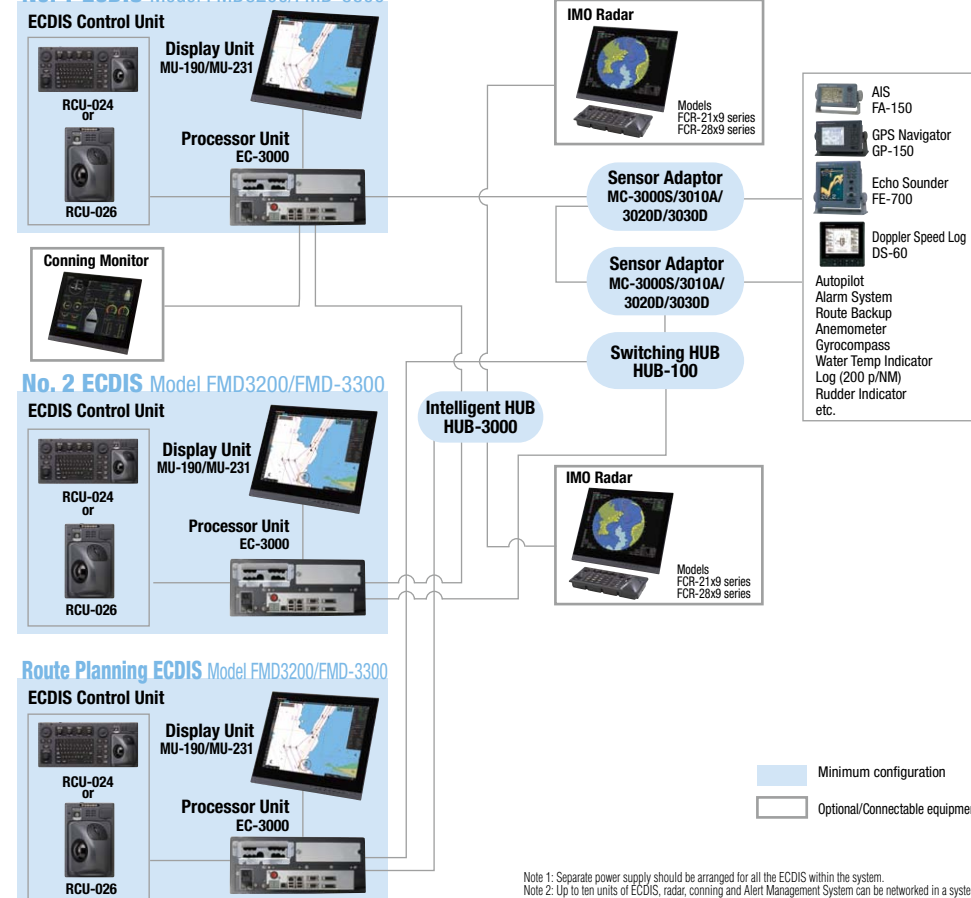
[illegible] Model FMD3200/FMD-3300

ECDIS Control Unit

RCU-024 or

RCU-026

Display Unit MU-190/MU-231

Processor Unit EC-3000

Conning Monitor

IMO Radar

Models FCR-21x9 series FCR-28x9 series

Sensor Adaptor MC-3000S/3010A/ 3020D/3030D

Sensor Adaptor MC-3000S/3010A/ 3020D/3030D

Switching HUB HUB-100

Intelligent HUB HUB-3000

AIS FA-150

GPS Navigator GP-150

Echo Sounder FE-700

Doppler Speed Log DS-60

Autopilot
Alarm System
Route Backup
Anemometer
Gyrocompass
Water Temp Indicator
Log (200 p/NM)
Rudder Indicator
etc.

No. 2 ECDIS Model FMD3200/FMD-3300

ECDIS Control Unit

RCU-024 or

RCU-026

Display Unit MU-190/MU-231

Processor Unit EC-3000

IMO Radar

Models FCR-21x9 series FCR-28x9 series

Route Planning ECDIS Model FMD3200/FMD-3300

ECDIS Control Unit

RCU-024 or

RCU-026

Display Unit MU-190/MU-231

Processor Unit EC-3000

Minimum configuration

Optional/Connectable equipme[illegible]

Note 1: Separate power supply should be arranged for all the ECDIS within the system.
Note 2: Up to ten units of ECDIS, radar, conning and Alert Management System can be networked in a syste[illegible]